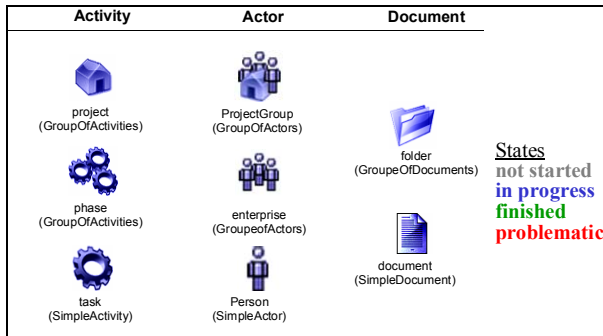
| Activity | Actor | Document |
|---|---|---|
| project (GroupOfActivities) | ProjectGroup (GroupOfActors) | |
| phase (GroupOfActivities) | enterprise (GroupeofActors) | folder (GroupeOfDocuments) |
| task (SimpleActivity) | Person (SimpleActor) | document (SimpleDocument) |

States
not started
in progress
finished
problematic